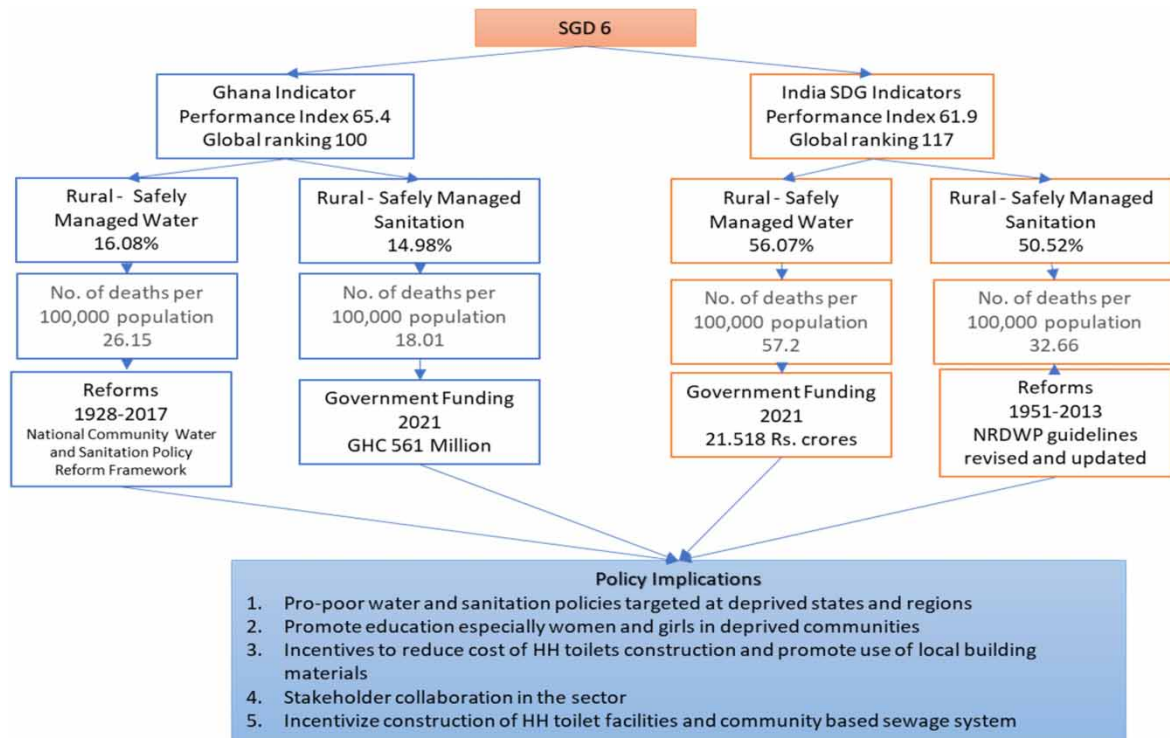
SGD 6

Ghana Indicator
Performance Index 65.4
Global ranking 100

Rural - Safely Managed Water
16.08%

No. of deaths per 100,000 population
26.15

Reforms
1928-2017
National Community Water and Sanitation Policy Reform Framework

Rural - Safely Managed Sanitation
14.98%

No. of deaths per 100,000 population
18.01

Government Funding
2021
GHC 561 Million

India SDG Indicators
Performance Index 61.9
Global ranking 117

Rural - Safely Managed Water
56.07%

No. of deaths per 100,000 population
57.2

Government Funding
2021
21.518 Rs. crores

Rural - Safely Managed Sanitation
50.52%

No. of deaths per 100,000 population
32.66

Reforms
1951-2013
NRDWP guidelines revised and updated

Policy Implications
1. Pro-poor water and sanitation policies targeted at deprived states and regions
2. Promote education especially women and girls in deprived communities
3. Incentives to reduce cost of HH toilets construction and promote use of local building materials
4. Stakeholder collaboration in the sector
5. Incentivize construction of HH toilet facilities and community based sewage system